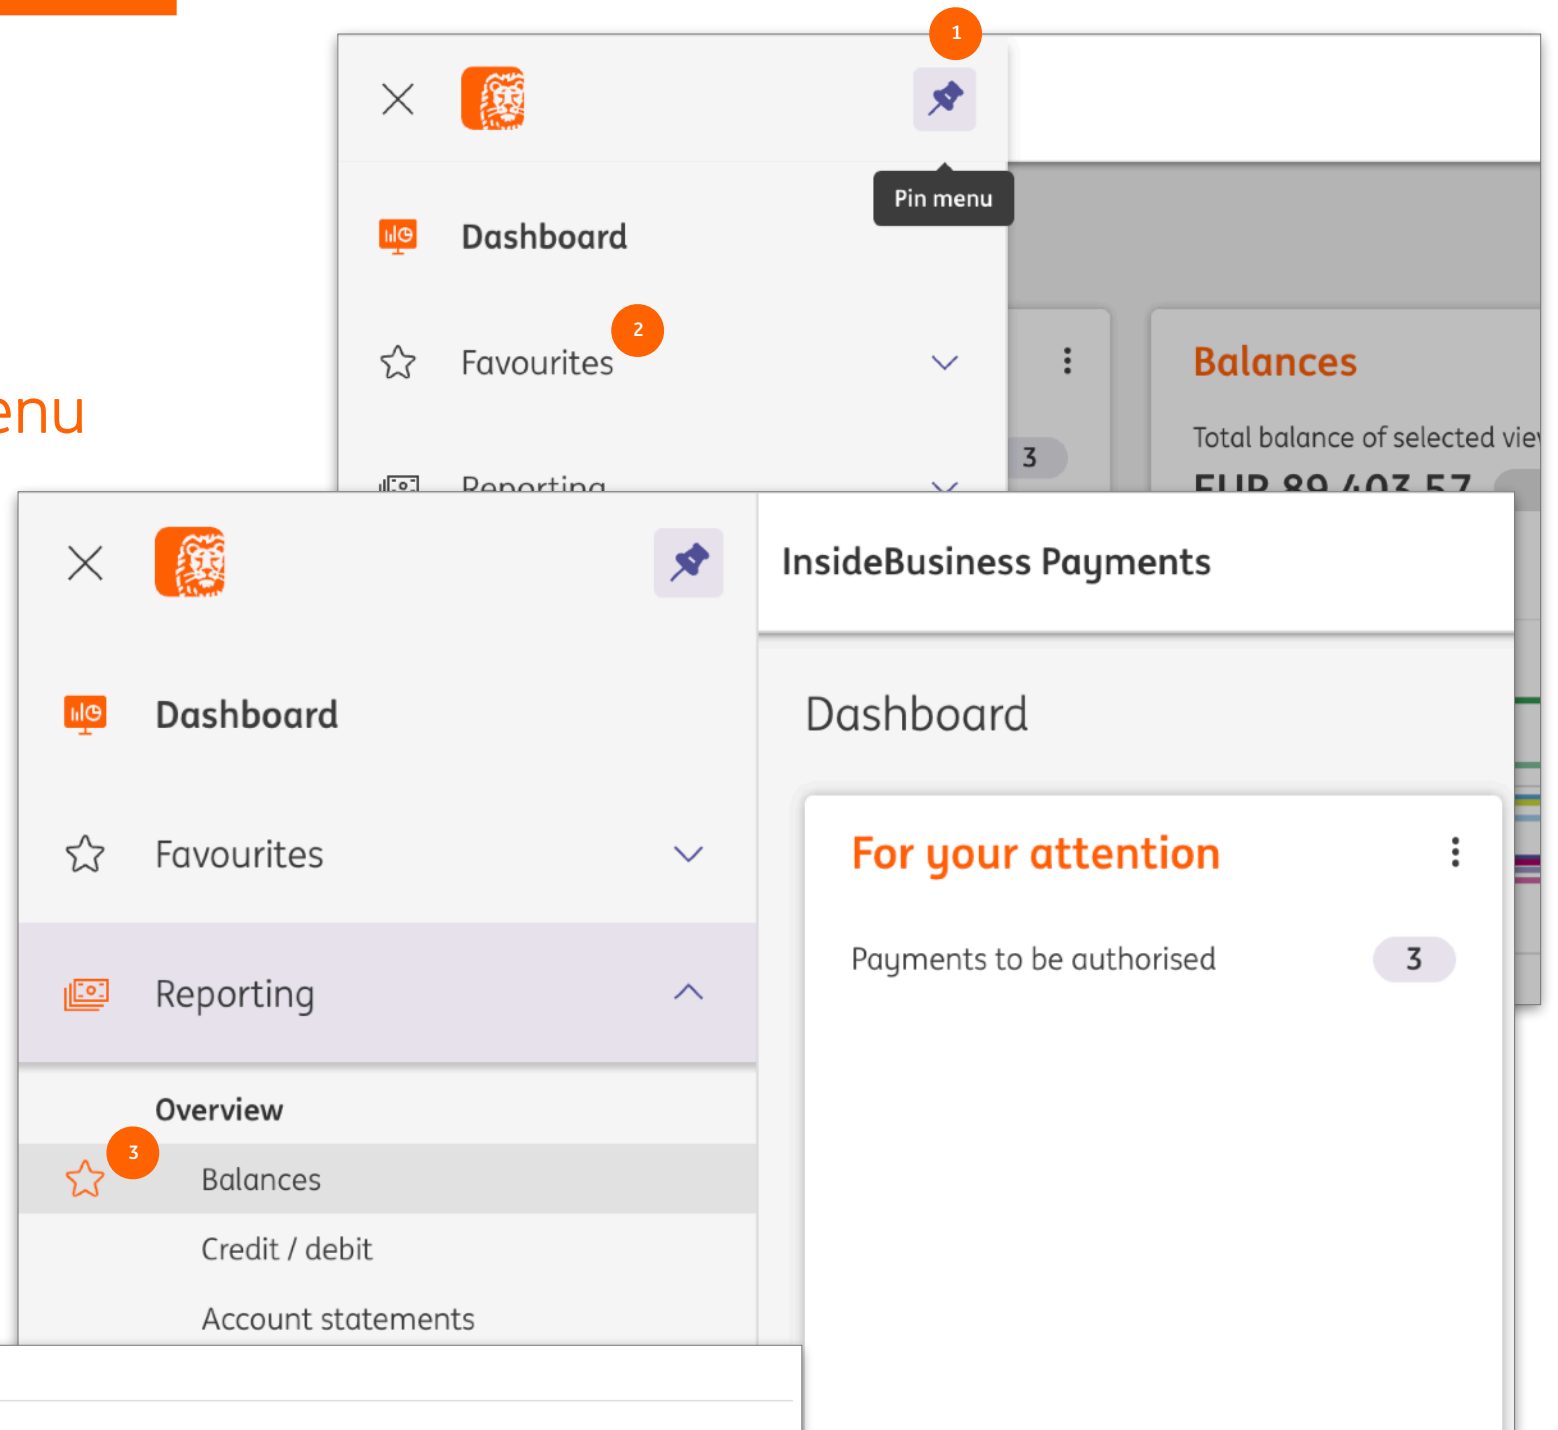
enu

1

Pin menu

Dashboard

Favourites 2

Reporting

3

Balances

Total balance of selected vie

EUR 89 403 57

InsideBusiness Payments

Dashboard

Favourites

Reporting

Overview

3

Balances

Credit / debit

Account statements

Dashboard

For your attention

Payments to be authorised 3